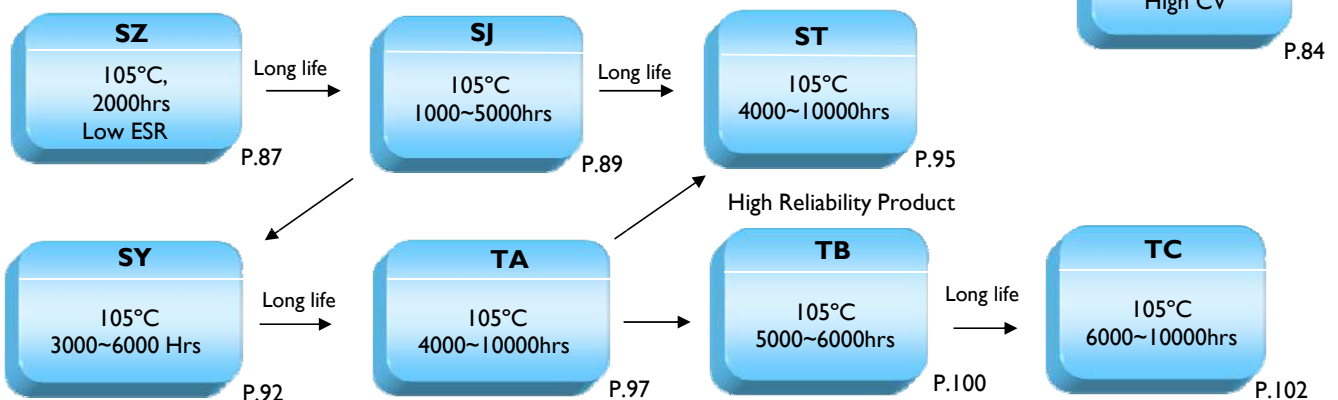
High CV

P.84

SZ

105°C, 2000hrs Low ESR

P.87

Long life

SJ

105°C 1000~5000hrs

P.89

Long life

ST

105°C 4000~10000hrs

P.95

High Reliability Product

SY

105°C 3000~6000 Hrs

P.92

Long life

TA

105°C 4000~10000hrs

P.97

TB

105°C 5000~6000hrs

P.100

Long life

TC

105°C 6000~10000hrs

P.102